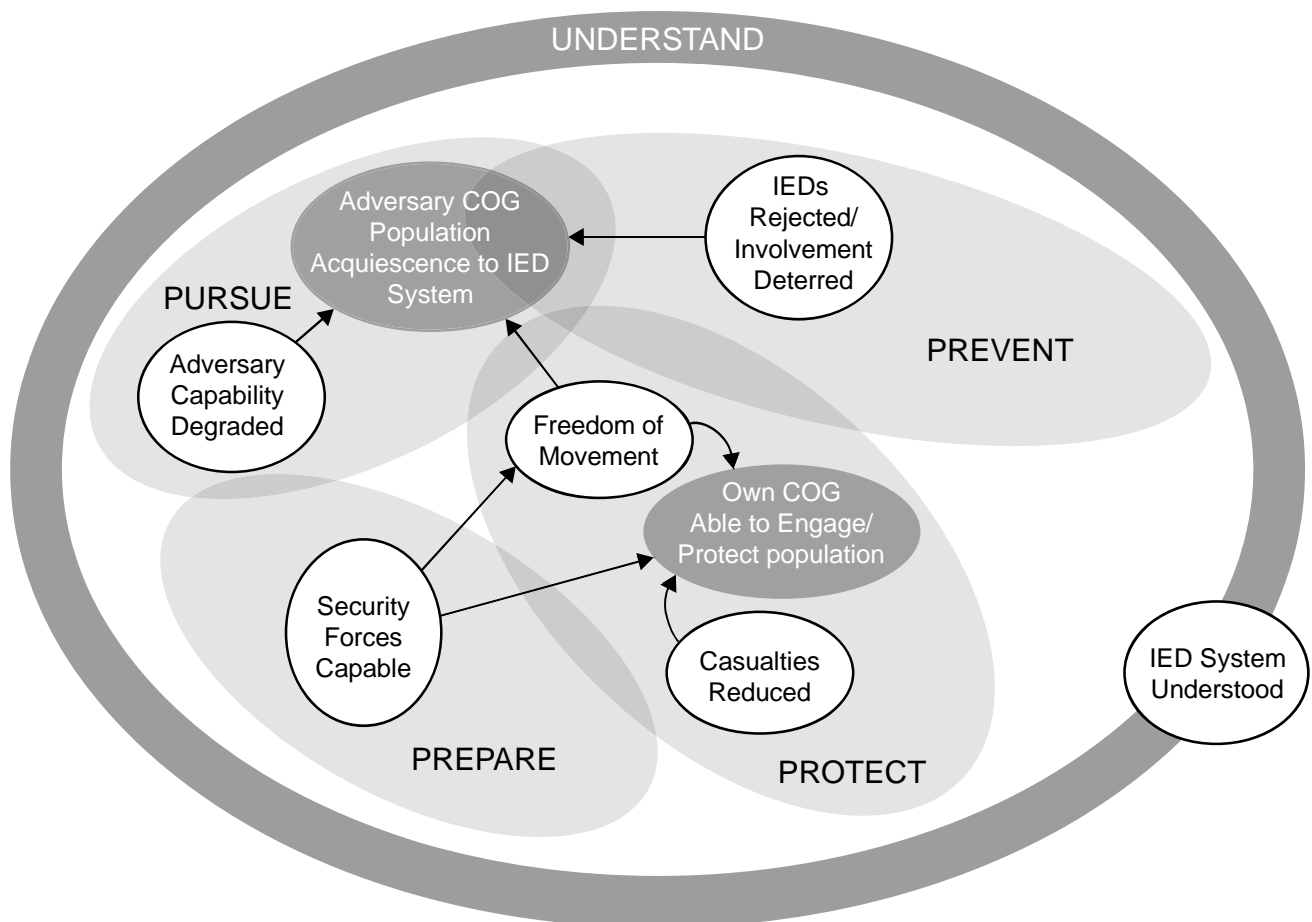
UNDERSTAND

Adversary COG
Population
Acquiescence to IED
System

IEDs
Rejected/
Involvement
Deterred

PURSUE

Adversary
Capability
Degraded

PREVENT

Freedom of
Movement

Own COG
Able to Engage/
Protect population

Security
Forces
Capable

Casualties
Reduced

IED System
Understood

PREPARE

PROTECT